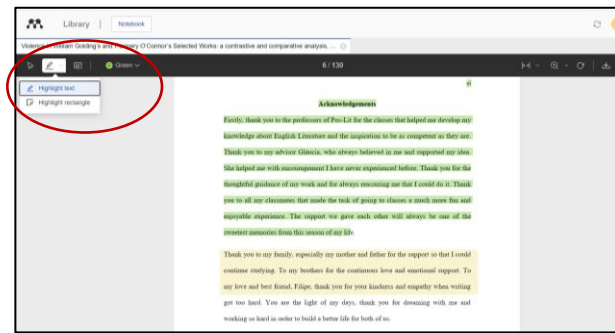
Library | Notebook

Violence in William Golding's and Flannery O'Connor's Selected Works: a contrastive and comparative analysis, ...

Green

6 / 130

Highlight text
Highlight rectangle

vi

Acknowledgements

Firstly, thank you to the professors of Pos-Lit for the classes that helped me develop my knowledge about English Literature and the inspiration to be as competent as they are. Thank you to my advisor Gláucia, who always believed in me and supported my idea. She helped me with encouragement I have never experienced before. Thank you for the thoughtful guidance of my work and for always rescuing me that I could do it. Thank you to all my classmates that made the task of going to classes a much more fun and enjoyable experience. The support we gave each other will always be one of the sweetest memories from this season of my life.

Thank you to my family, especially my mother and father for the support so that I could continue studying. To my brothers for the continuous love and emotional support. To my love and best friend, Filipe, thank you for your kindness and empathy when writing got too hard. You are the light of my days, thank you for dreaming with me and working so hard in order to build a better life for both of us.